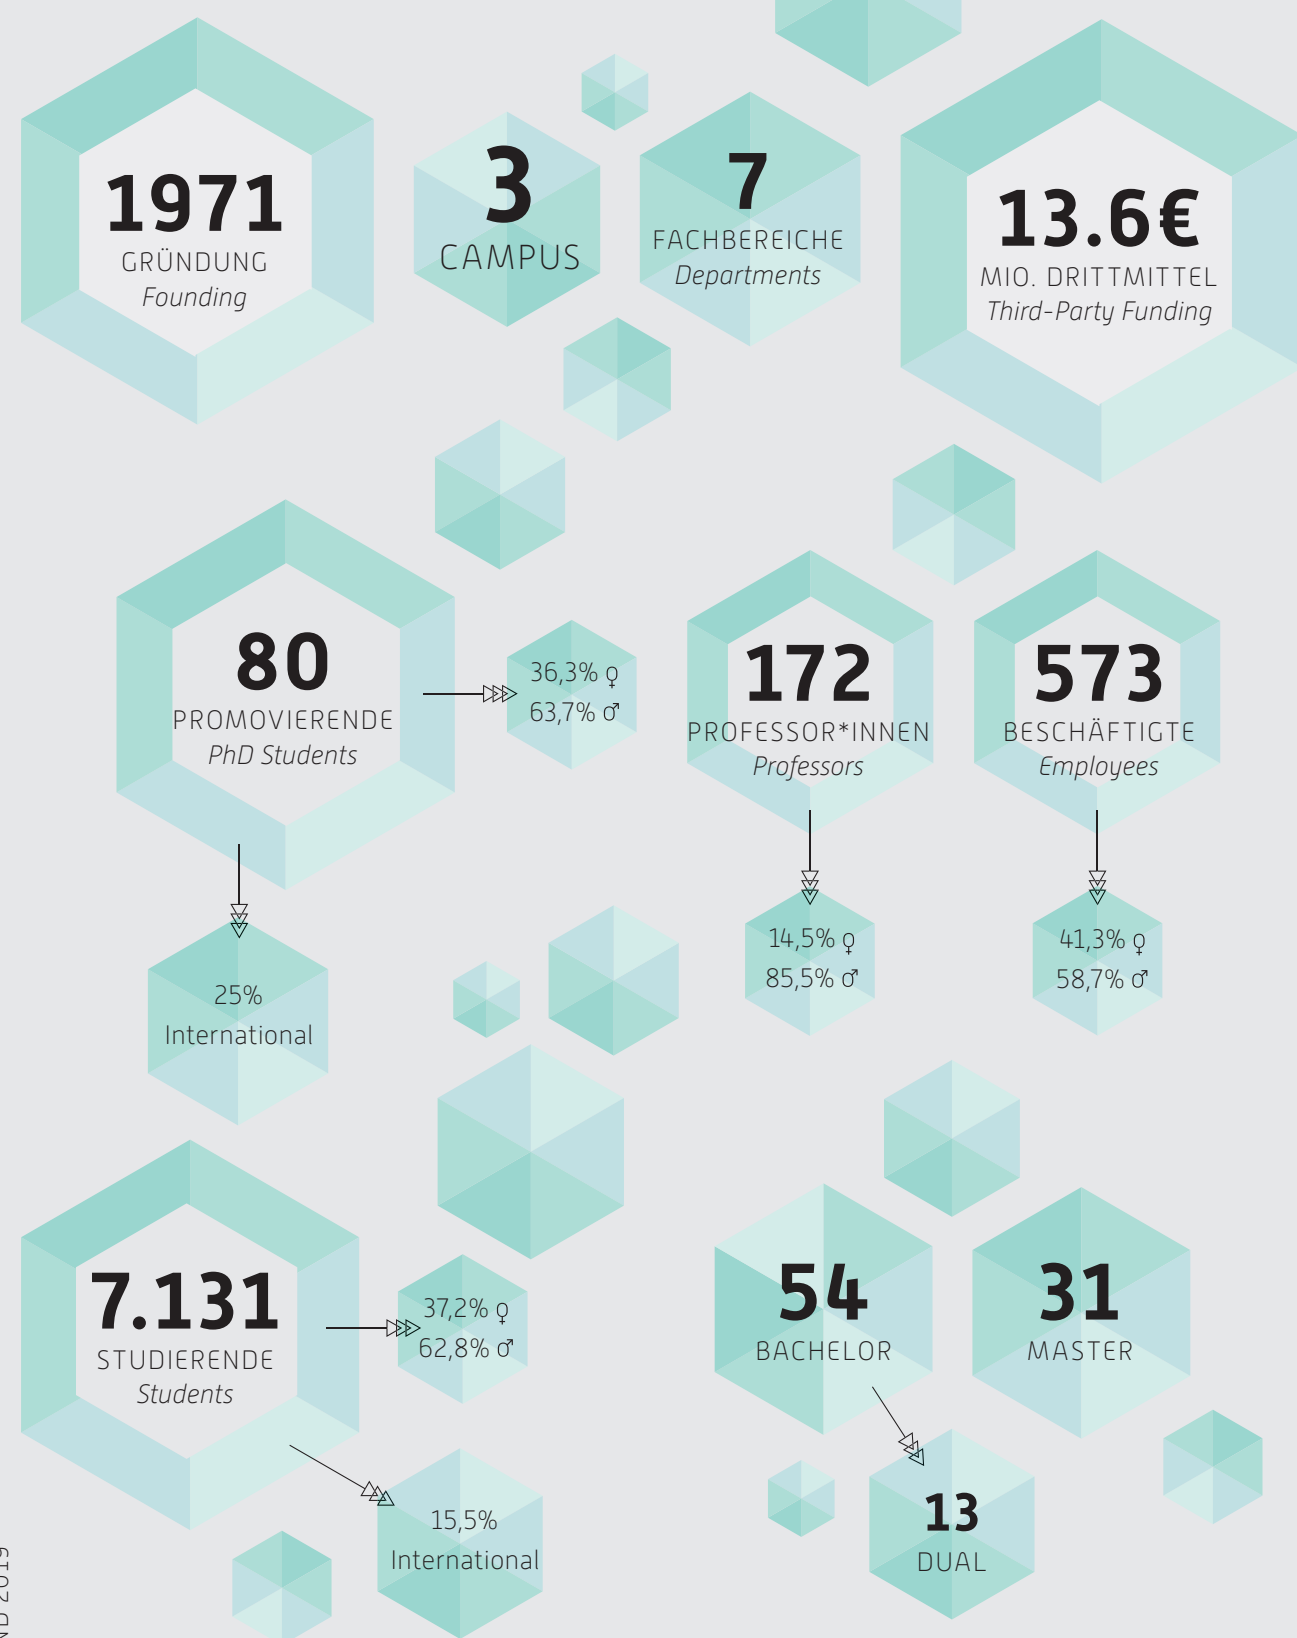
1971
GRÜNDUNG
Founding

3
CAMPUS

7
FACHBEREICHE
Departments

13.6€
MIO. DRITTMITTEL
Third-Party Funding

80
PROMOVIERENDE
PhD Students

36,3% ♀
63,7% ♂

172
PROFESSOR*INNEN
Professors

573
BESCHÄFTIGTE
Employees

25%
International

14,5% ♀
85,5% ♂

41,3% ♀
58,7% ♂

7.131
STUDIERENDE
Students

37,2% ♀
62,8% ♂

54
BACHELOR

31
MASTER

15,5%
International

13
DUAL

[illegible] 2019